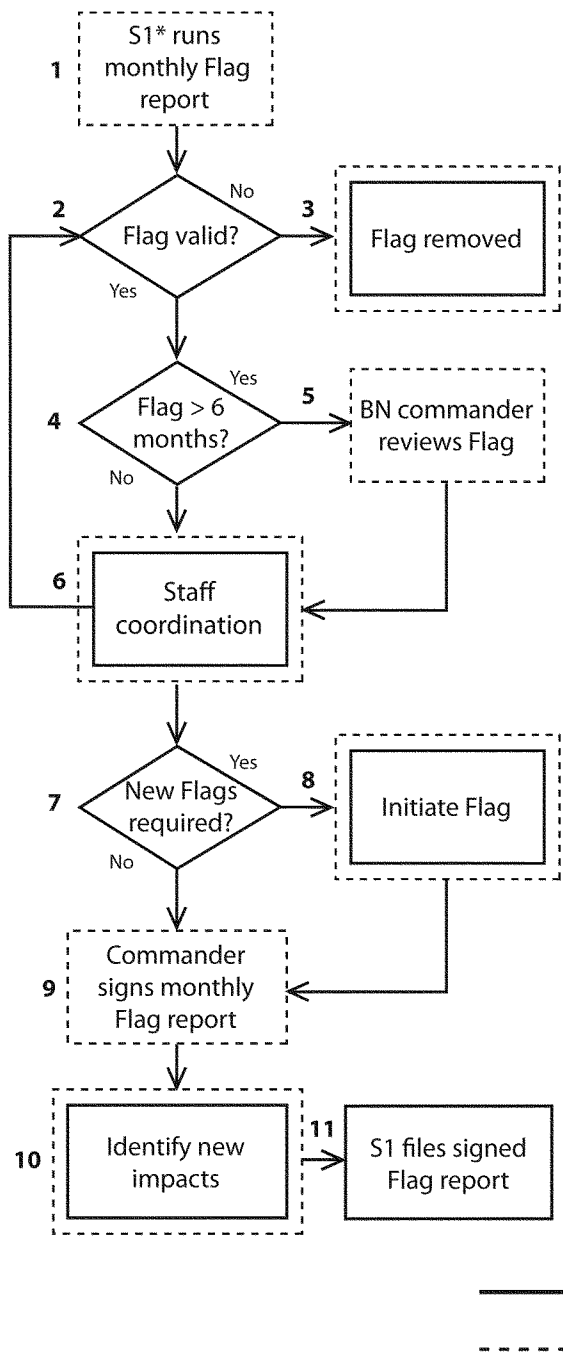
1
S1* runs monthly Flag report

2
Flag valid?
No
Yes

3
Flag removed

4
Flag > 6 months?
Yes
No

5
BN commander reviews Flag

6
Staff coordination

7
New Flags required?
Yes
No

8
Initiate Flag

9
Commander signs monthly Flag report

10
Identify new impacts

11
S1 files signed Flag report